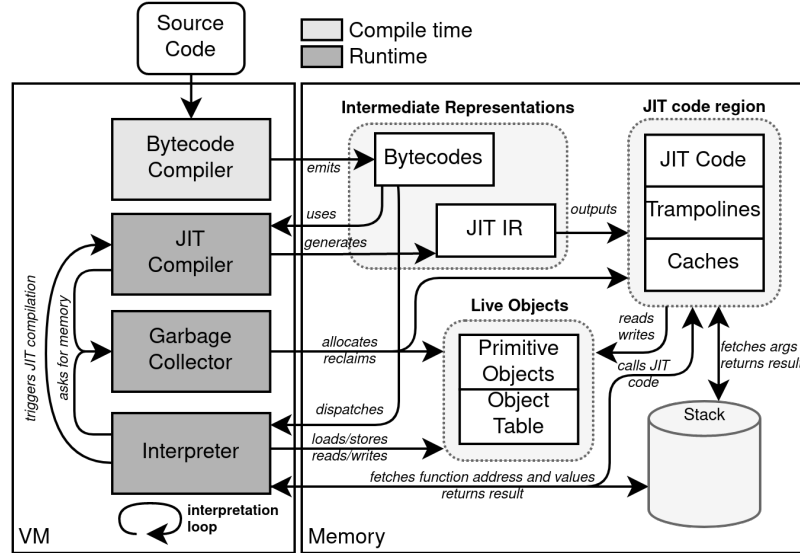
Source Code

Compile time
Runtime

Intermediate Representations

JIT code region

Bytecode Compiler

emits

Bytecodes

JIT Code

Trampolines

Caches

uses

JIT IR

outputs

JIT Compiler

generates

triggers JIT compilation

asks for memory

Live Objects

reads writes

Garbage Collector

allocates reclaims

Primitive Objects

calls JIT code

fetches args returns resul

Object Table

dispatches

Stack

Interpreter

loads/stores reads/writes

fetches function address and values returns result

interpretation loop

VM

Memory